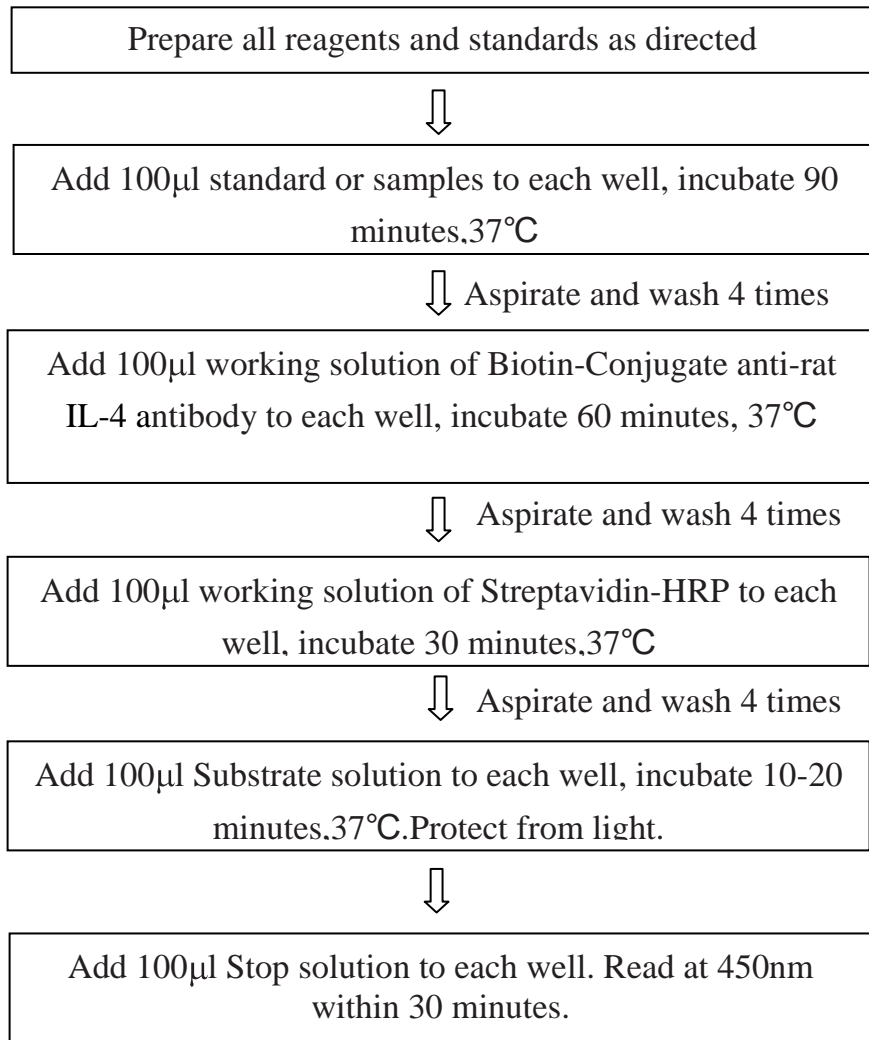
Prepare all reagents and standards as directed

Add 100μl standard or samples to each well, incubate 90 minutes,37℃

Aspirate and wash 4 times

Add 100μl working solution of Biotin-Conjugate anti-rat IL-4 antibody to each well, incubate 60 minutes, 37℃

Aspirate and wash 4 times

Add 100μl working solution of Streptavidin-HRP to each well, incubate 30 minutes,37℃

Aspirate and wash 4 times

Add 100μl Substrate solution to each well, incubate 10-20 minutes,37℃.Protect from light.

Add 100μl Stop solution to each well. Read at 450nm within 30 minutes.